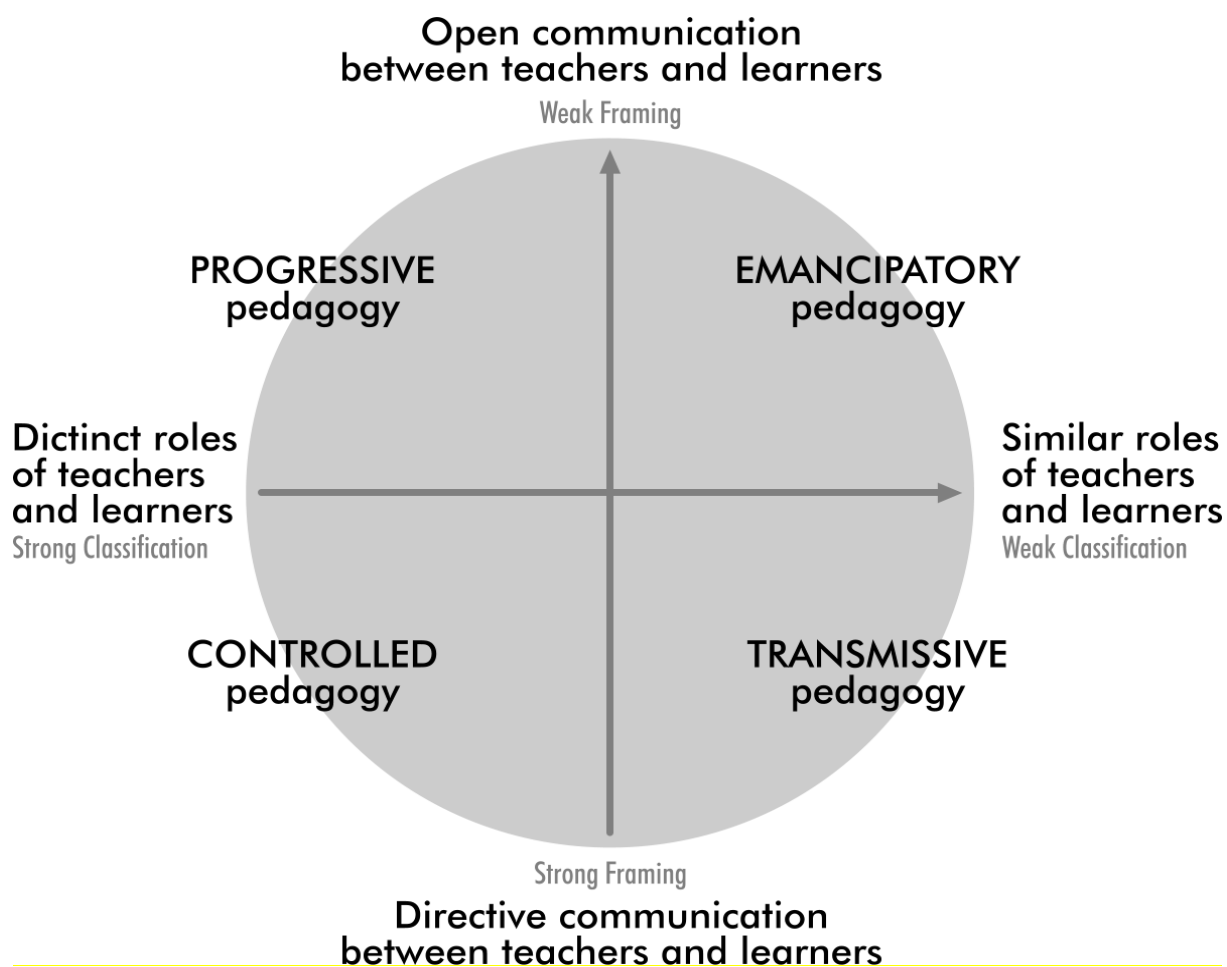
Open communication between teachers and learners
Weak Framing

PROGRESSIVE pedagogy

EMANCIPATORY pedagogy

Dictinct roles of teachers and learners
Strong Classification

Similar roles of teachers and learners
Weak Classification

CONTROLLED pedagogy

TRANSMISSIVE pedagogy

Strong Framing
Directive communication between teachers and learners